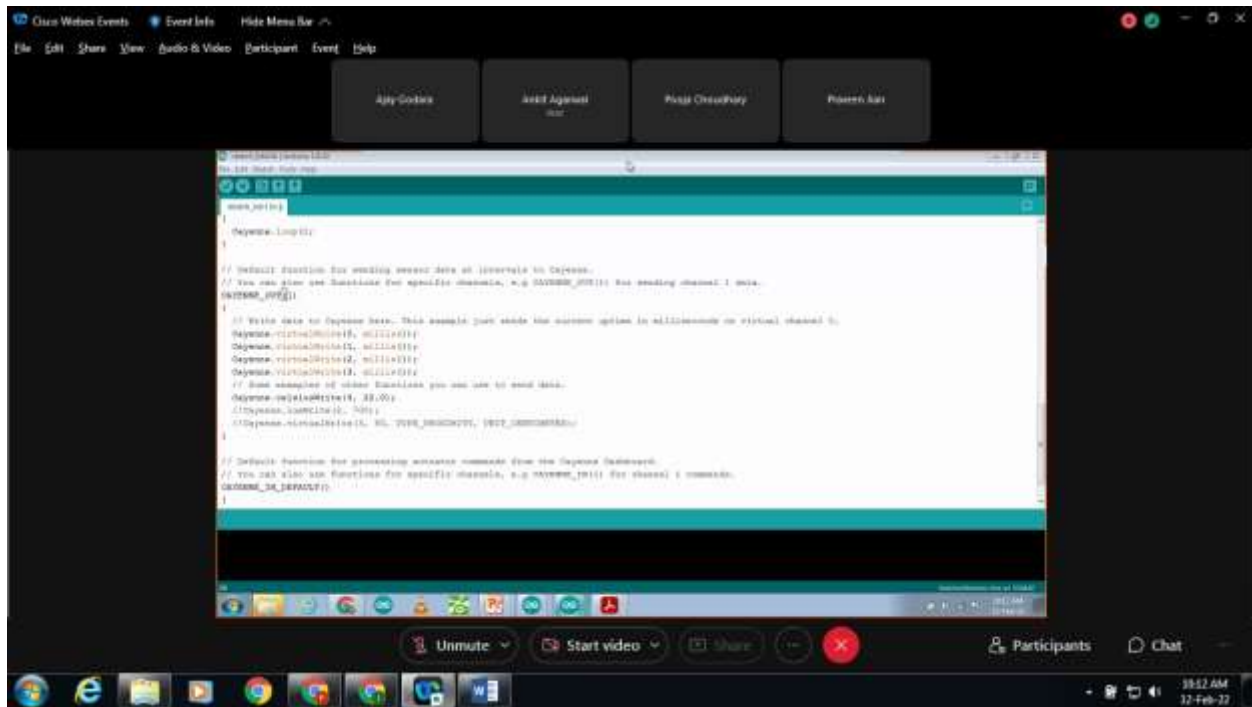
Cisco Webex Events   Event Info   Hide Menu Bar

File  Edit  Share  View  Audio & Video  Participant  Event  Help

Ajay Godara

Ankit Agarwal
Host

Pooja Choudhary

Praveen Jain

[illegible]

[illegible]

Cayenne.loop();
}

// Default function for sending sensor data at intervals to Cayenne.
// You can also use functions for specific channels, e.g CAYENNE_OUT(1) for sending channel 1 data.
CAYENNE_OUT()
{
// Write data to Cayenne here. This example just sends the current uptime in milliseconds on virtual channel 0.
Cayenne.virtualWrite(0, millis());
Cayenne.virtualWrite(1, millis());
Cayenne.virtualWrite(2, millis());
Cayenne.virtualWrite(3, millis());
// Some examples of other functions you can use to send data.
Cayenne.celsiusWrite(4, 22.0);
//Cayenne.luxWrite(2, 700);
//Cayenne.virtualWrite(3, 50, TYPE_PROXIMITY, UNIT_CENTIMETER);
}

// Default function for processing actuator commands from the Cayenne Dashboard.
// You can also use functions for specific channels, e.g CAYENNE_IN(1) for channel 1 commands.
CAYENNE_IN_DEFAULT()
{

Unmute   Start video   Share   Participants   Chat

10:12 AM
12-Feb-22